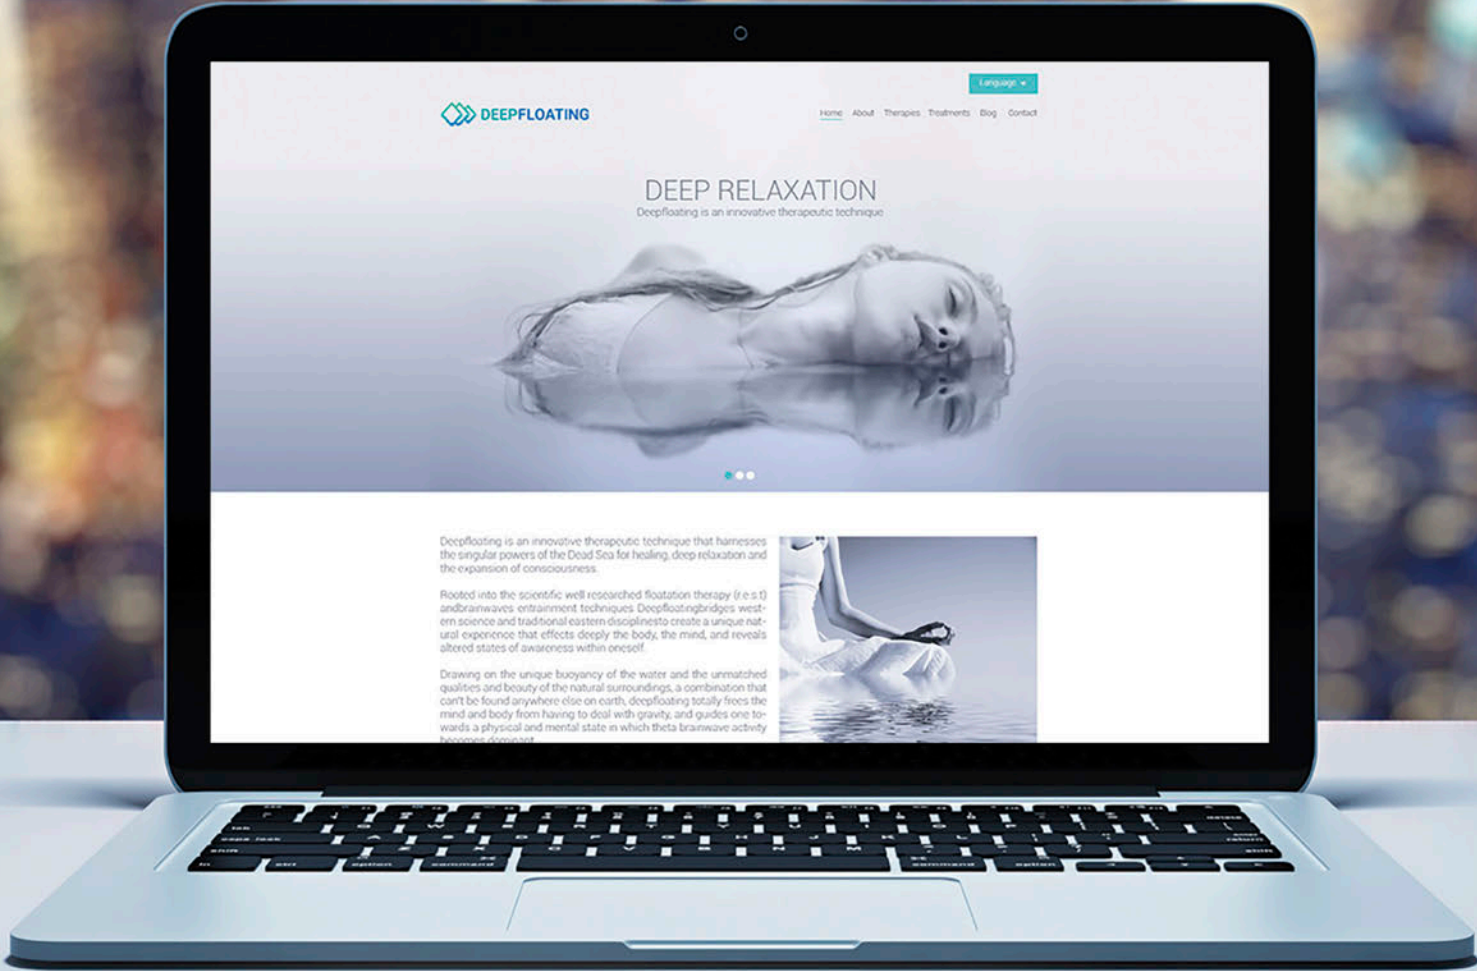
Language ▾

DEEPFLOATING

Home About Therapies Treatments Blog Contact

DEEP RELAXATION

Deepfloating is an innovative therapeutic technique

Deepfloating is an innovative therapeutic technique that harnesses the singular powers of the Dead Sea for healing, deep relaxation and the expansion of consciousness.

Rooted into the scientific well researched floatation therapy (r.e.s.t) andbrainwaves entrainment techniques Deepfloatingbridges western science and traditional eastern disciplinesto create a unique natural experience that effects deeply the body, the mind, and reveals altered states of awareness within oneself.

Drawing on the unique buoyancy of the water and the unmatched qualities and beauty of the natural surroundings, a combination that can't be found anywhere else on earth, deepfloating totally frees the mind and body from having to deal with gravity, and guides one towards a physical and mental state in which theta brainwave activity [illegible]